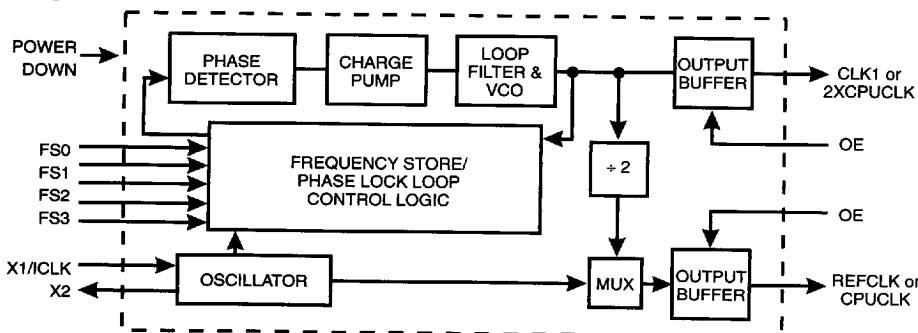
POWER DOWN

PHASE DETECTOR

CHARGE PUMP

LOOP FILTER & VCO

OUTPUT BUFFER

CLK1 or 2XCPUCLK

OE

FS0

FS1

FS2

FS3

FREQUENCY STORE/ PHASE LOCK LOOP CONTROL LOGIC

$\div 2$

OE

X1/ICLK

X2

OSCILLATOR

MUX

OUTPUT BUFFER

REFCLK or CPUCLK